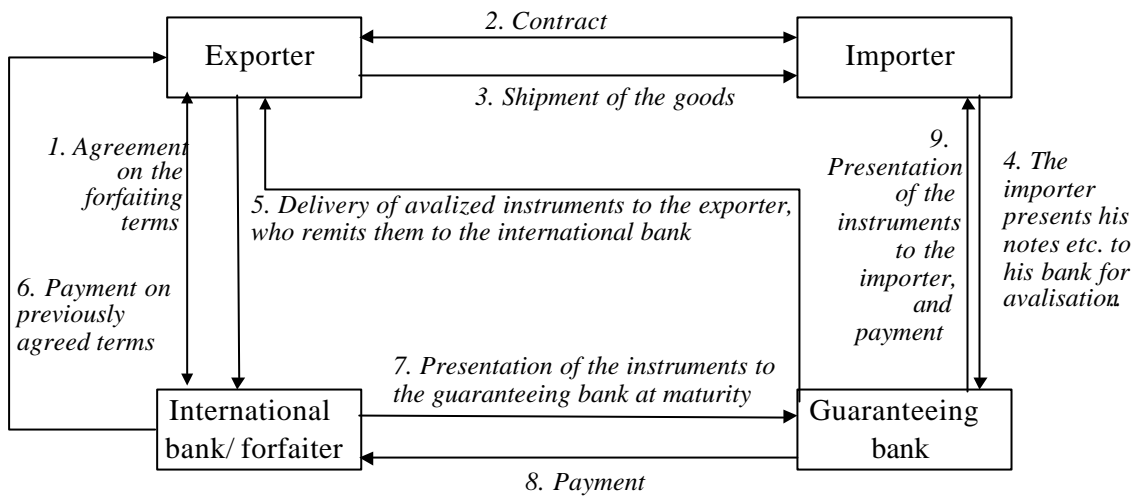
Exporter

2. Contract

Importer

3. Shipment of the goods

1. Agreement on the forfaiting terms

5. Delivery of avalized instruments to the exporter, who remits them to the international bank

9. Presentation of the instruments to the importer, and payment

4. The importer presents his notes etc. to his bank for avalisation.

6. Payment on previously agreed terms

7. Presentation of the instruments to the guaranteeing bank at maturity

International bank/ forfaiter

Guaranteeing bank

8. Payment